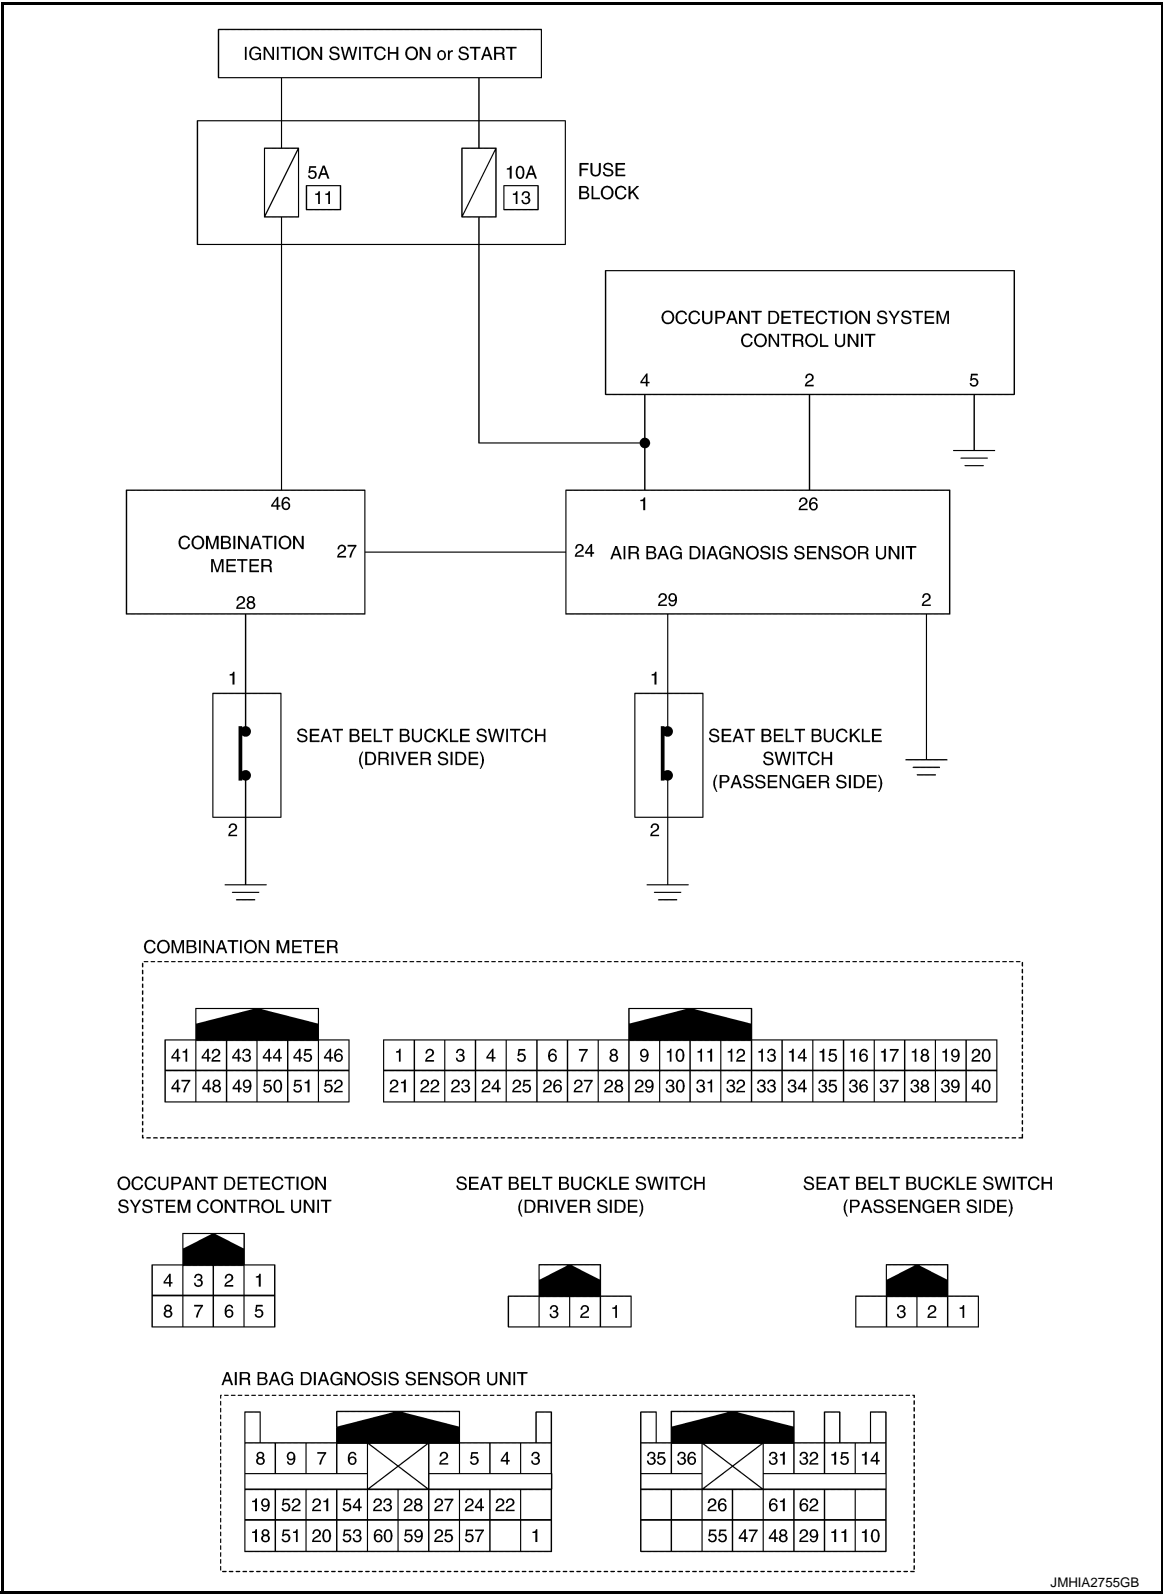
IGNITION SWITCH ON or START

5A
11

10A
13

FUSE BLOCK

OCCUPANT DETECTION SYSTEM CONTROL UNIT

4 2 5

46

COMBINATION METER

27

28

1 26

24 AIR BAG DIAGNOSIS SENSOR UNIT

29 2

1

SEAT BELT BUCKLE SWITCH (DRIVER SIDE)

2

1

SEAT BELT BUCKLE SWITCH (PASSENGER SIDE)

2

COMBINATION METER

| 41 | 42 | 43 | 44 | 45 | 46 |
|---|---|---|---|---|---|
| 47 | 48 | 49 | 50 | 51 | 52 |

| 1 | 2 | 3 | 4 | 5 | 6 | 7 | 8 | 9 | 10 | 11 | 12 | 13 | 14 | 15 | 16 | 17 | 18 | 19 | 20 |
|---|---|---|---|---|---|---|---|---|---|---|---|---|---|---|---|---|---|---|---|
| 21 | 22 | 23 | 24 | 25 | 26 | 27 | 28 | 29 | 30 | 31 | 32 | 33 | 34 | 35 | 36 | 37 | 38 | 39 | 40 |

OCCUPANT DETECTION SYSTEM CONTROL UNIT

| 4 | 3 | 2 | 1 |
|---|---|---|---|
| 8 | 7 | 6 | 5 |

SEAT BELT BUCKLE SWITCH (DRIVER SIDE)

| | 3 | 2 | 1 |
|---|---|---|---|

SEAT BELT BUCKLE SWITCH (PASSENGER SIDE)

| | 3 | 2 | 1 |
|---|---|---|---|

AIR BAG DIAGNOSIS SENSOR UNIT

| 8 | 9 | 7 | 6 | | | 2 | 5 | 4 | 3 |
|---|---|---|---|---|---|---|---|---|---|
| 19 | 52 | 21 | 54 | 23 | 28 | 27 | 24 | 22 | |
| 18 | 51 | 20 | 53 | 60 | 59 | 25 | 57 | | 1 |

| 35 | 36 | | | 31 | 32 | 15 | 14 |
|---|---|---|---|---|---|---|---|
| | | 26 | | 61 | 62 | | |
| | | 55 | 47 | 48 | 29 | 11 | 10 |

JMHIA2755GB